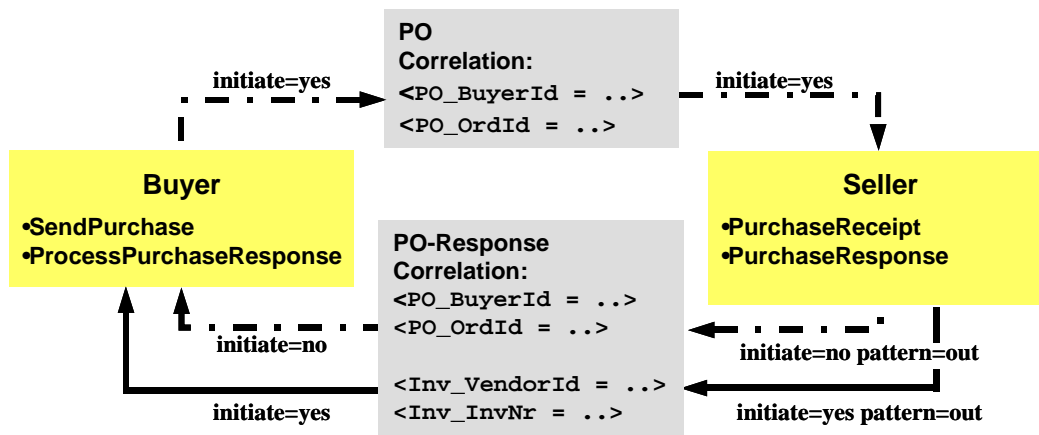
PO
Correlation:
<PO_BuyerId = ..>
<PO_OrdId = ..>

initiate=yes

initiate=yes

Buyer
•SendPurchase
•ProcessPurchaseResponse

Seller
•PurchaseReceipt
•PurchaseResponse

PO-Response
Correlation:
<PO_BuyerId = ..>
<PO_OrdId = ..>

<Inv_VendorId = ..>
<Inv_InvNr = ..>

initiate=no

initiate=no pattern=out

initiate=yes

initiate=yes pattern=out